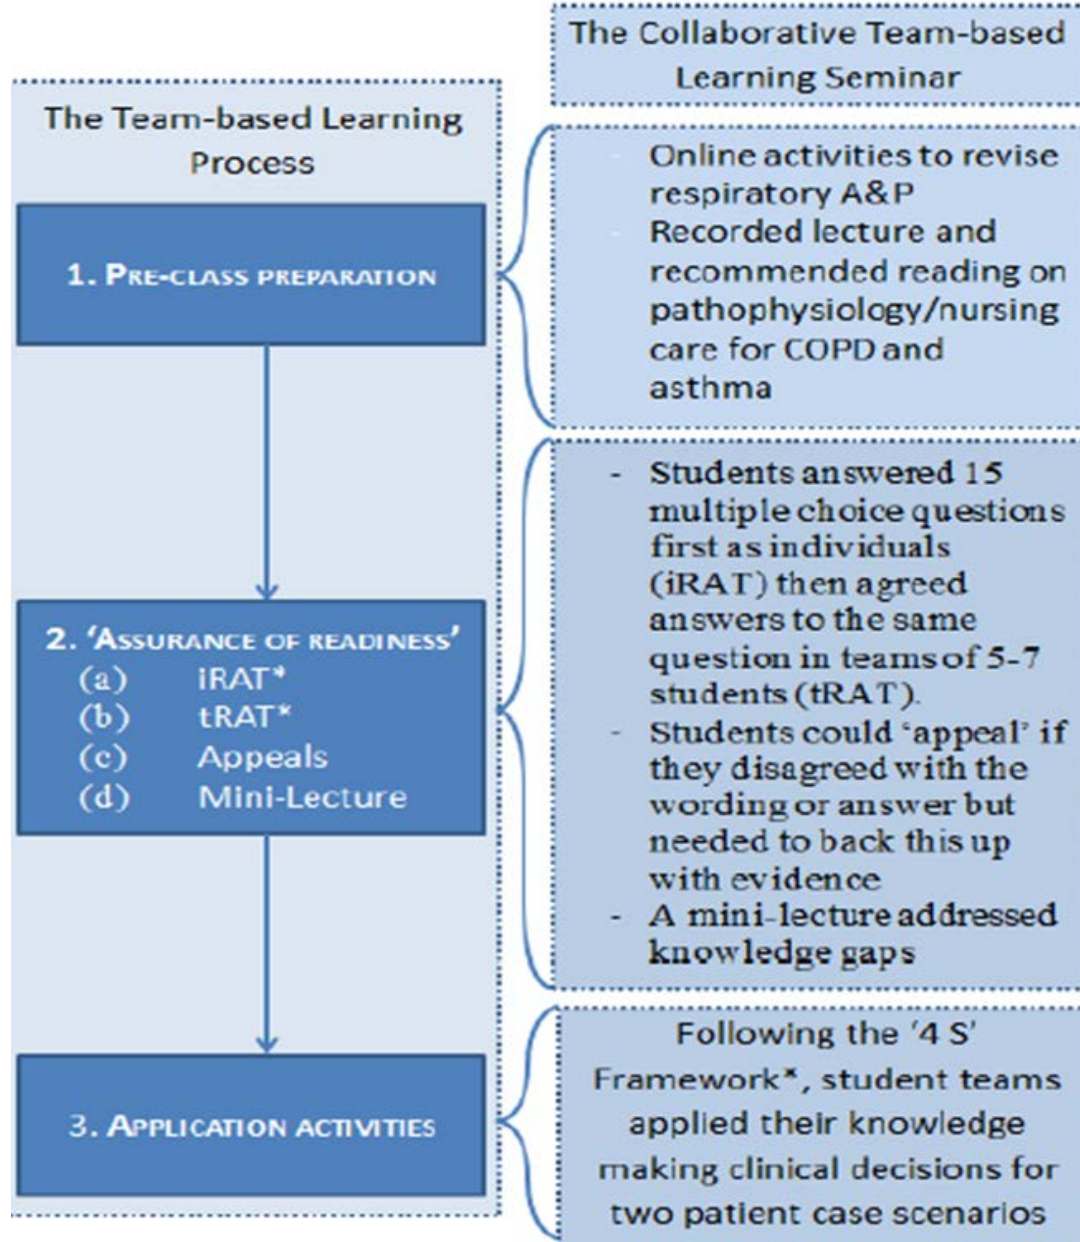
The Team-based Learning Process

1. Pre-class preparation

2. 'Assurance of readiness'
(a) iRAT*
(b) tRAT*
(c) Appeals
(d) Mini-Lecture

3. Application activities

The Collaborative Team-based Learning Seminar

- Online activities to revise respiratory A&P
- Recorded lecture and recommended reading on pathophysiology/nursing care for COPD and asthma

- Students answered 15 multiple choice questions first as individuals (iRAT) then agreed answers to the same question in teams of 5-7 students (tRAT).
- Students could 'appeal' if they disagreed with the wording or answer but needed to back this up with evidence
- A mini-lecture addressed knowledge gaps

Following the '4 S' Framework*, student teams applied their knowledge making clinical decisions for two patient case scenarios